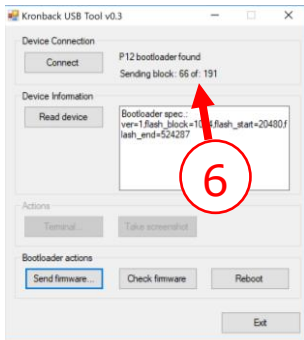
Kronback USB Tool v0.3

Device Connection

Connect

P12 bootloader found

Sending block: 66 of: 191

Device Information

Read device

Bootloader spec.: ver=1,flash_block=1024,flash_start=20480,flash_end=524287

6

Actions

Terminal...

Take screenshot

Bootloader actions

Send firmware...

Check firmware

Reboot

Exit